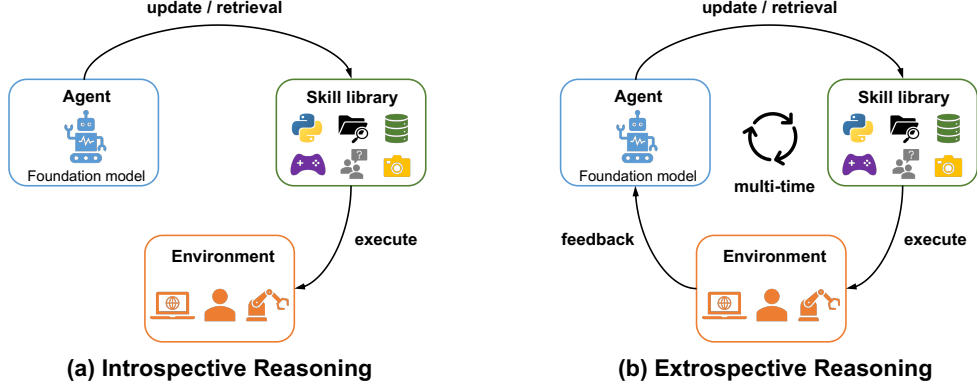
update / retrieval

Agent

Foundation model

Skill library

execute

Environment

(a) Introspective Reasoning

update / retrieval

Agent

Foundation model

multi-time

Skill library

feedback

execute

Environment

(b) Extrospective Reasoning